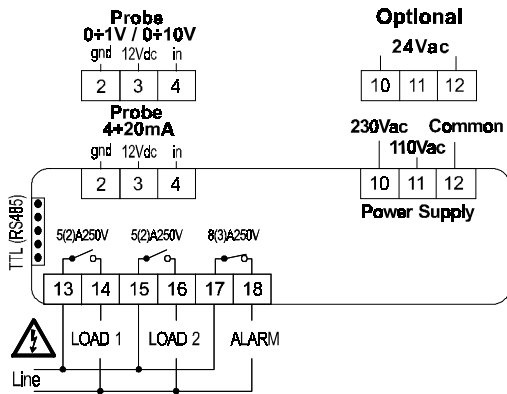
Probe
0÷1V / 0÷10V
gnd 12Vdc in
2 3 4

Optional
24Vac
10 11 12

Probe
4÷20mA
gnd 12Vdc in
2 3 4

230Vac Common
110Vac
10 11 12
Power Supply

TTL (RS485)

5(2)A250V 5(2)A250V 8(3)A250V
13 14 15 16 17 18
LOAD 1 LOAD 2 ALARM

Line